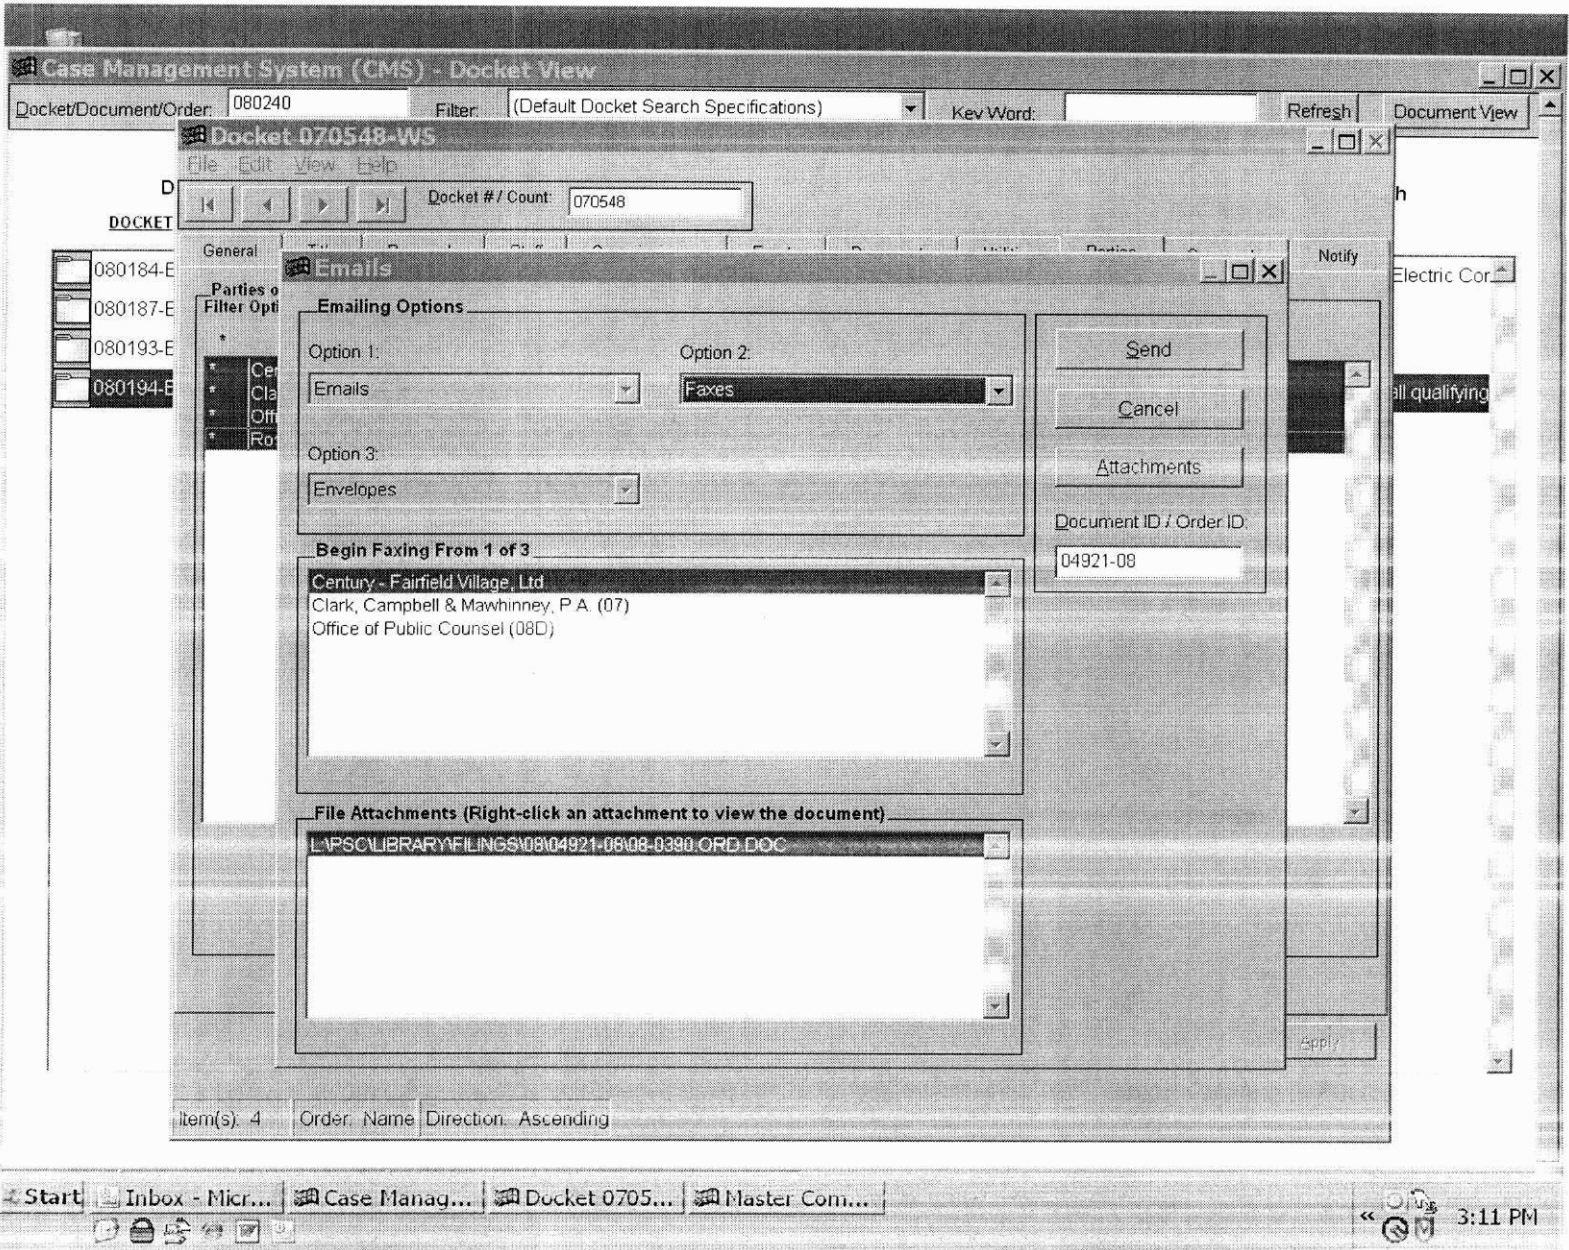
Case Management System (CMS) - Docket View

Docket/Document/Order: 080240 Filter: (Default Docket Search Specifications) Key Word: Refresh Document View

Docket 070548-WS

File Edit View Help

Docket # / Count: 070548

D

DOCKET

h

General

Notify

080184-E

080187-E

080193-E

080194-E

Electric Cor

all qualifying

Parties o

Filter Opti

Ce

Cla

Off

Ro

Emails

Emailing Options

Option 1: Emails

Option 2: Faxes

Option 3: Envelopes

Send

Cancel

Attachments

Document ID / Order ID:

04921-08

Begin Faxing From 1 of 3

Century - Fairfield Village, Ltd
Clark, Campbell & Mawhinney, P.A. (07)
Office of Public Counsel (08D)

File Attachments (Right-click an attachment to view the document)

L:\PSC\LIBRARY\FILINGS\08\04921-08\08-0390.ORD.DOC

Apply

Item(s): 4 Order: Name Direction: Ascending

Start Inbox - Micr... Case Manag... Docket 0705... Master Com...

3:11 PM